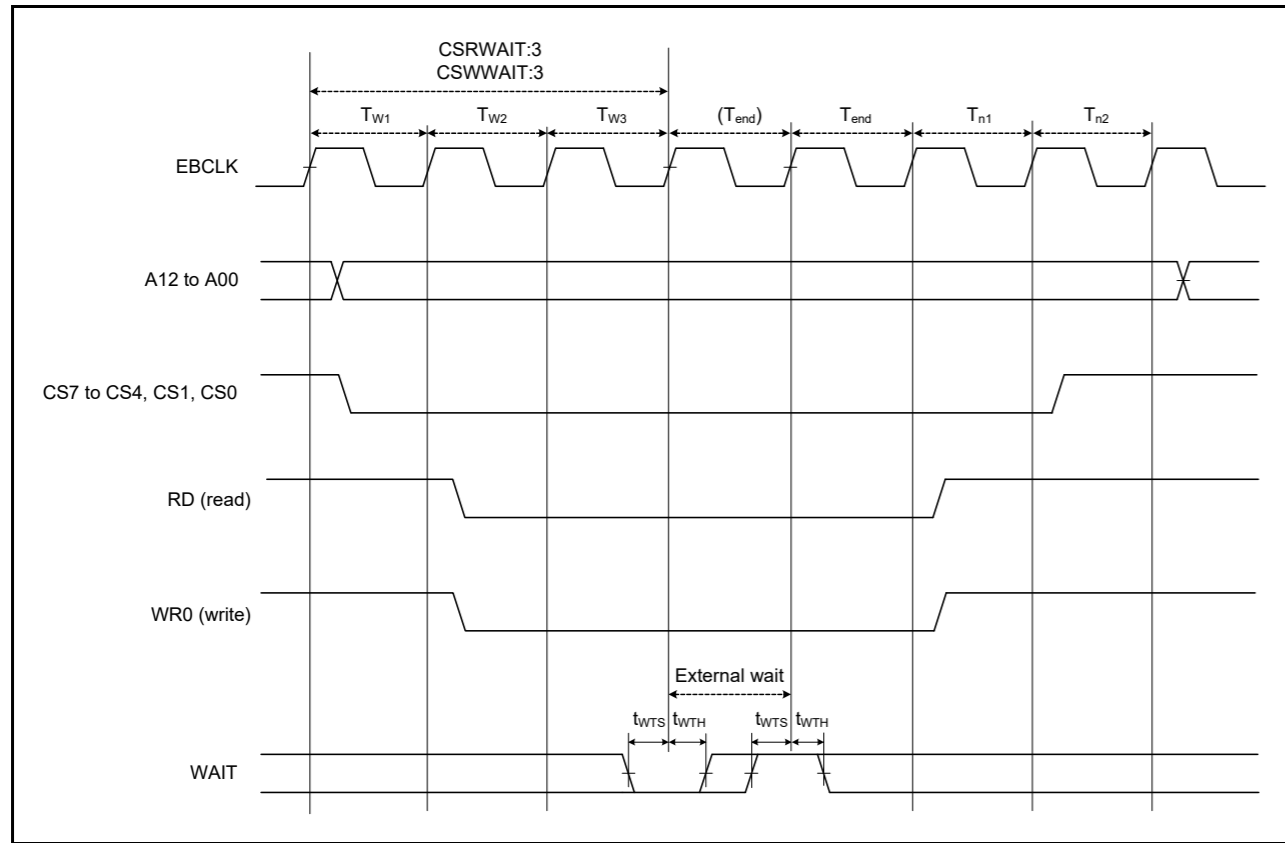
CSRWAIT:3
CSWWAIT:3

$T_{W1}$ $T_{W2}$ $T_{W3}$ $(T_{end})$ $T_{end}$ $T_{n1}$ $T_{n2}$

EBCLK

A12 to A00

CS7 to CS4, CS1, CS0

RD (read)

WR0 (write)

External wait

$t_{WTS}$ $t_{WTH}$ $t_{WTS}$ $t_{WTH}$

WAIT